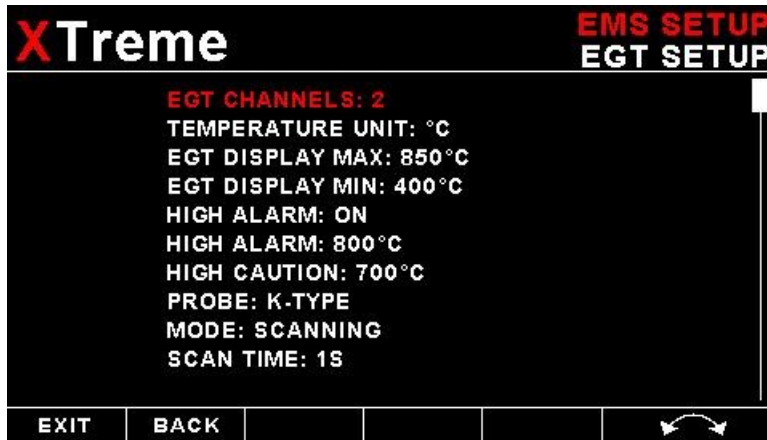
XTreme

EMS SETUP
EGT SETUP

EGT CHANNELS: 2
TEMPERATURE UNIT: °C
EGT DISPLAY MAX: 850°C
EGT DISPLAY MIN: 400°C
HIGH ALARM: ON
HIGH ALARM: 800°C
HIGH CAUTION: 700°C
PROBE: K-TYPE
MODE: SCANNING
SCAN TIME: 1S

| EXIT | BACK | | | | |
|---|---|---|---|---|---|